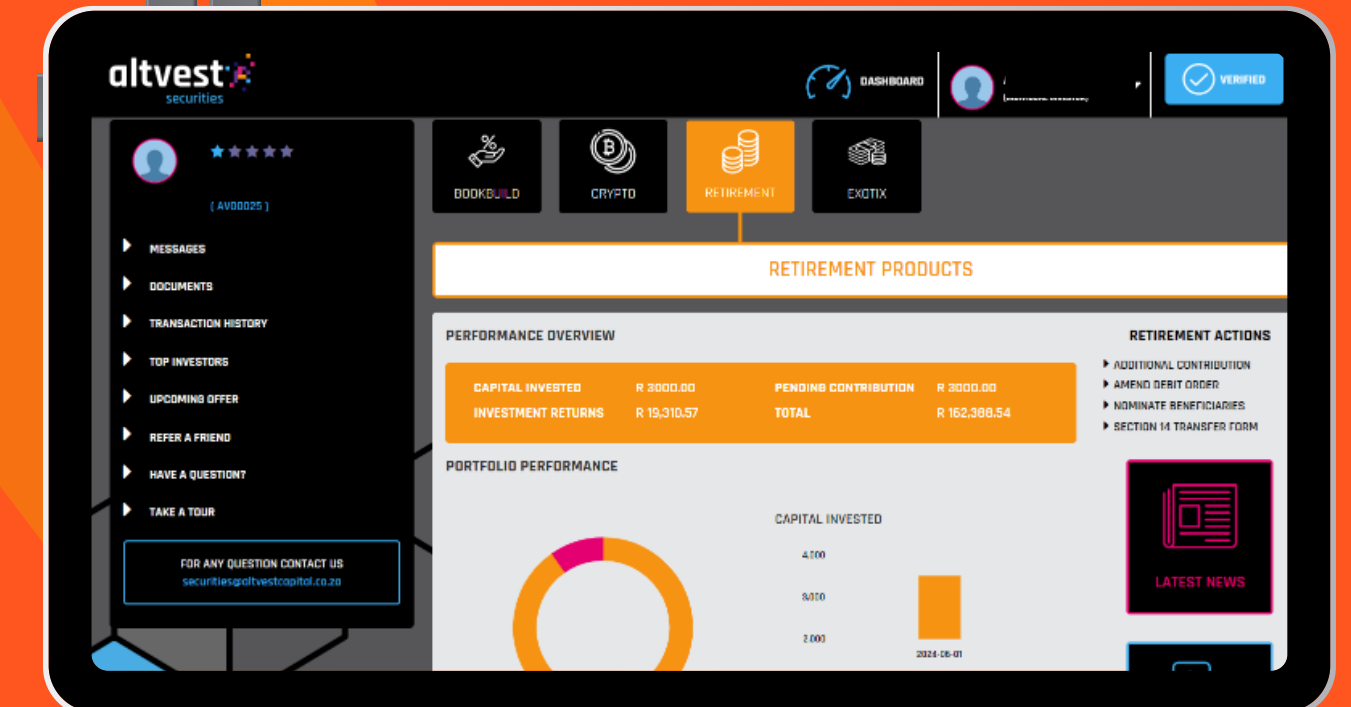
altvest
securities

DASHBOARD

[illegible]

VERIFIED

( AV00025 )

MESSAGES
DOCUMENTS
TRANSACTION HISTORY
TOP INVESTORS
UPCOMING OFFER
REFER A FRIEND
HAVE A QUESTION?
TAKE A TOUR

FOR ANY QUESTION CONTACT US
securities@altvestcapital.co.za

BOOKBUILD
CRYPTO
RETIREMENT
EXOTIX

RETIREMENT PRODUCTS

PERFORMANCE OVERVIEW

| CAPITAL INVESTED | R 3000.00 | PENDING CONTRIBUTION | R 3000.00 |
|---|---|---|---|
| INVESTMENT RETURNS | R 19,310.57 | TOTAL | R 162,388.54 |

PORTFOLIO PERFORMANCE

CAPITAL INVESTED

4,000
3,000
2,000

2024-06-01

RETIREMENT ACTIONS
ADDITIONAL CONTRIBUTION
AMEND DEBIT ORDER
NOMINATE BENEFICIARIES
SECTION 14 TRANSFER FORM

LATEST NEWS